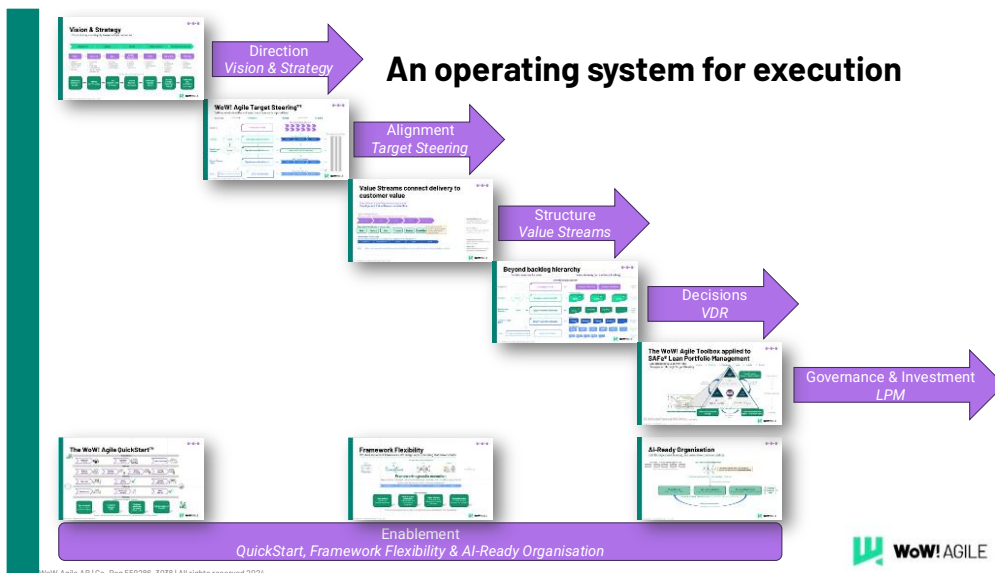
An operating system for execution

Vision & Strategy

Direction
Vision & Strategy

WoW! Agile Target Steering™

Alignment
Target Steering

Value Streams connect delivery to customer value

Structure
Value Streams

Beyond backlog hierarchy

Decisions
VDR

The WoW! Agile Toolbox applied to SAFe® Lean Portfolio Management

Governance & Investment
LPM

The WoW! Agile QuickStart™

Framework Flexibility

AI-Ready Organisation

Enablement
QuickStart, Framework Flexibility & AI-Ready Organisation

WoW! AGILE

WoW Agile AB | Co. Reg 559286-3038 | All rights reserved 2026